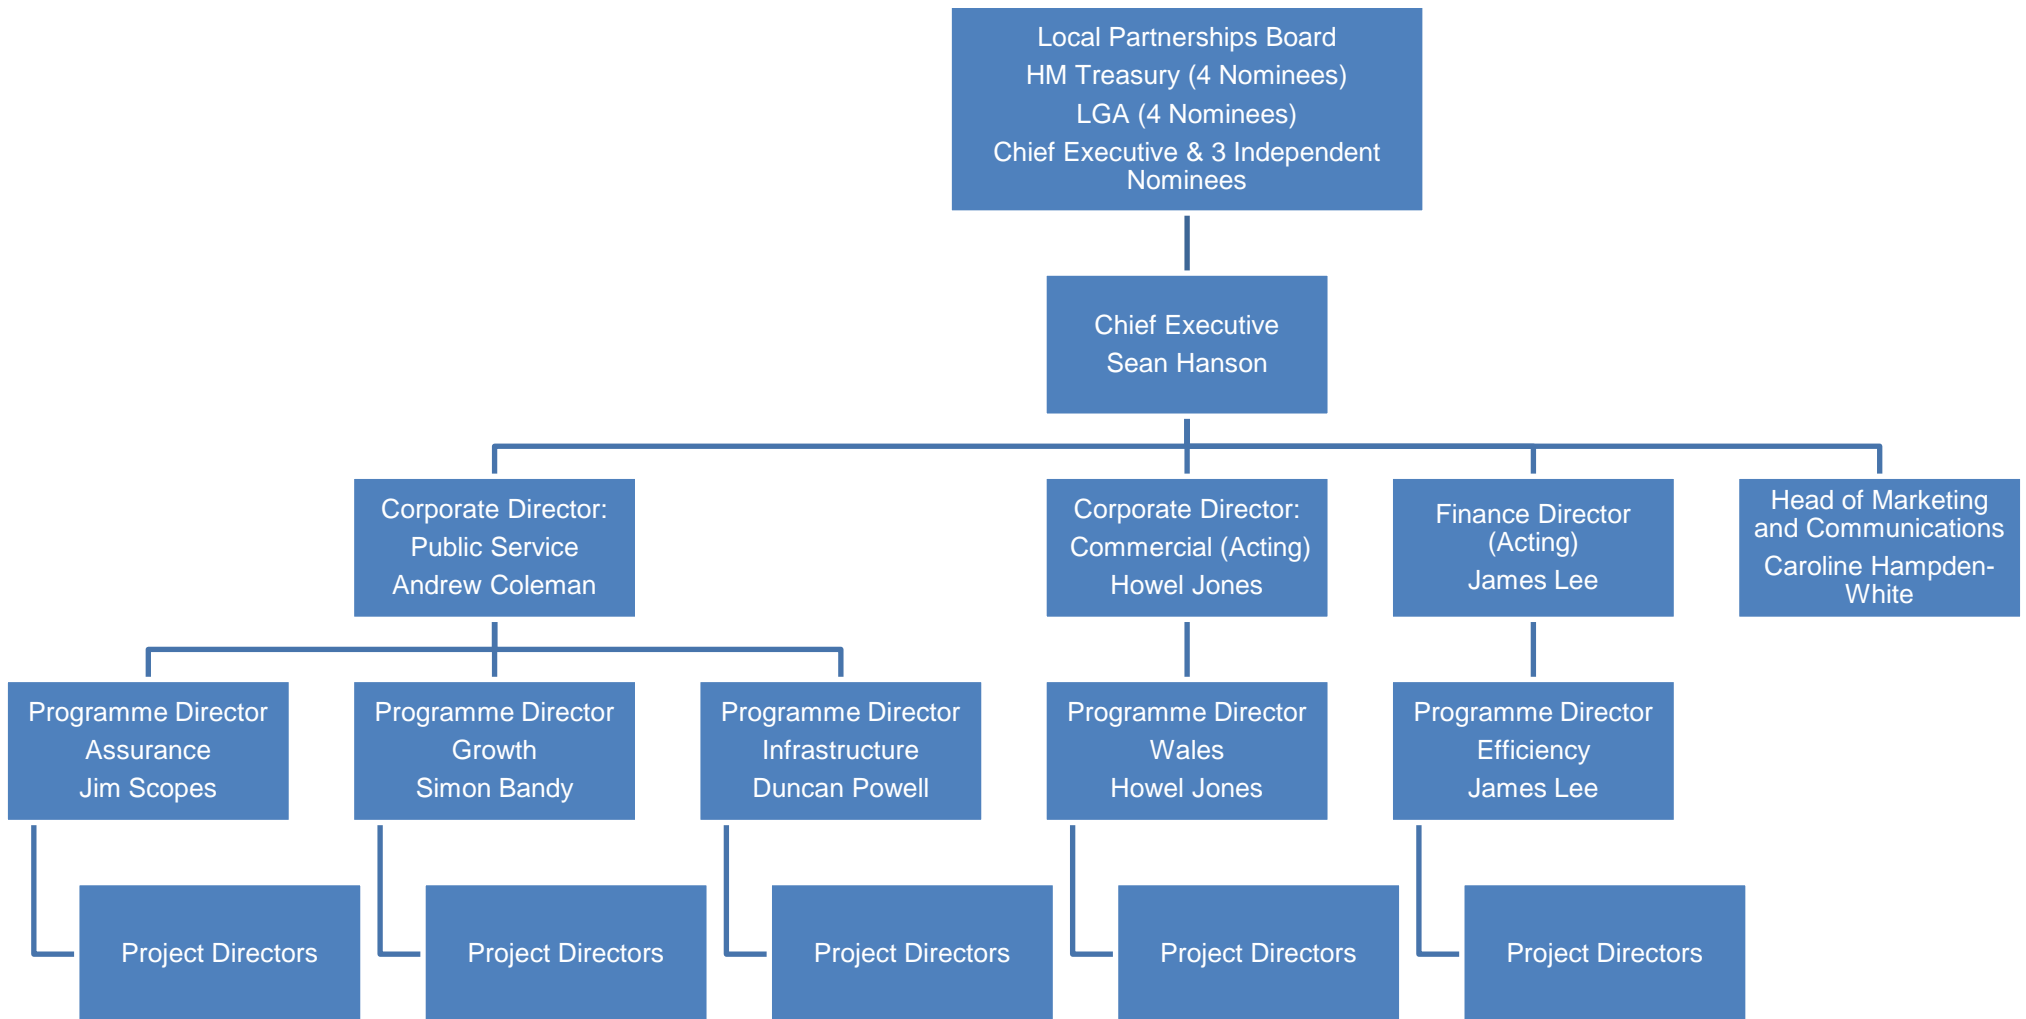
Local Partnerships Board
HM Treasury (4 Nominees)
LGA (4 Nominees)
Chief Executive & 3 Independent Nominees

Chief Executive
Sean Hanson

Corporate Director: Public Service
Andrew Coleman

Corporate Director: Commercial (Acting)
Howel Jones

Finance Director (Acting)
James Lee

Head of Marketing and Communications
Caroline Hampden-White

Programme Director
Assurance
Jim Scopes

Programme Director
Growth
Simon Bandy

Programme Director
Infrastructure
Duncan Powell

Programme Director
Wales
Howel Jones

Programme Director
Efficiency
James Lee

Project Directors

Project Directors

Project Directors

Project Directors

Project Directors